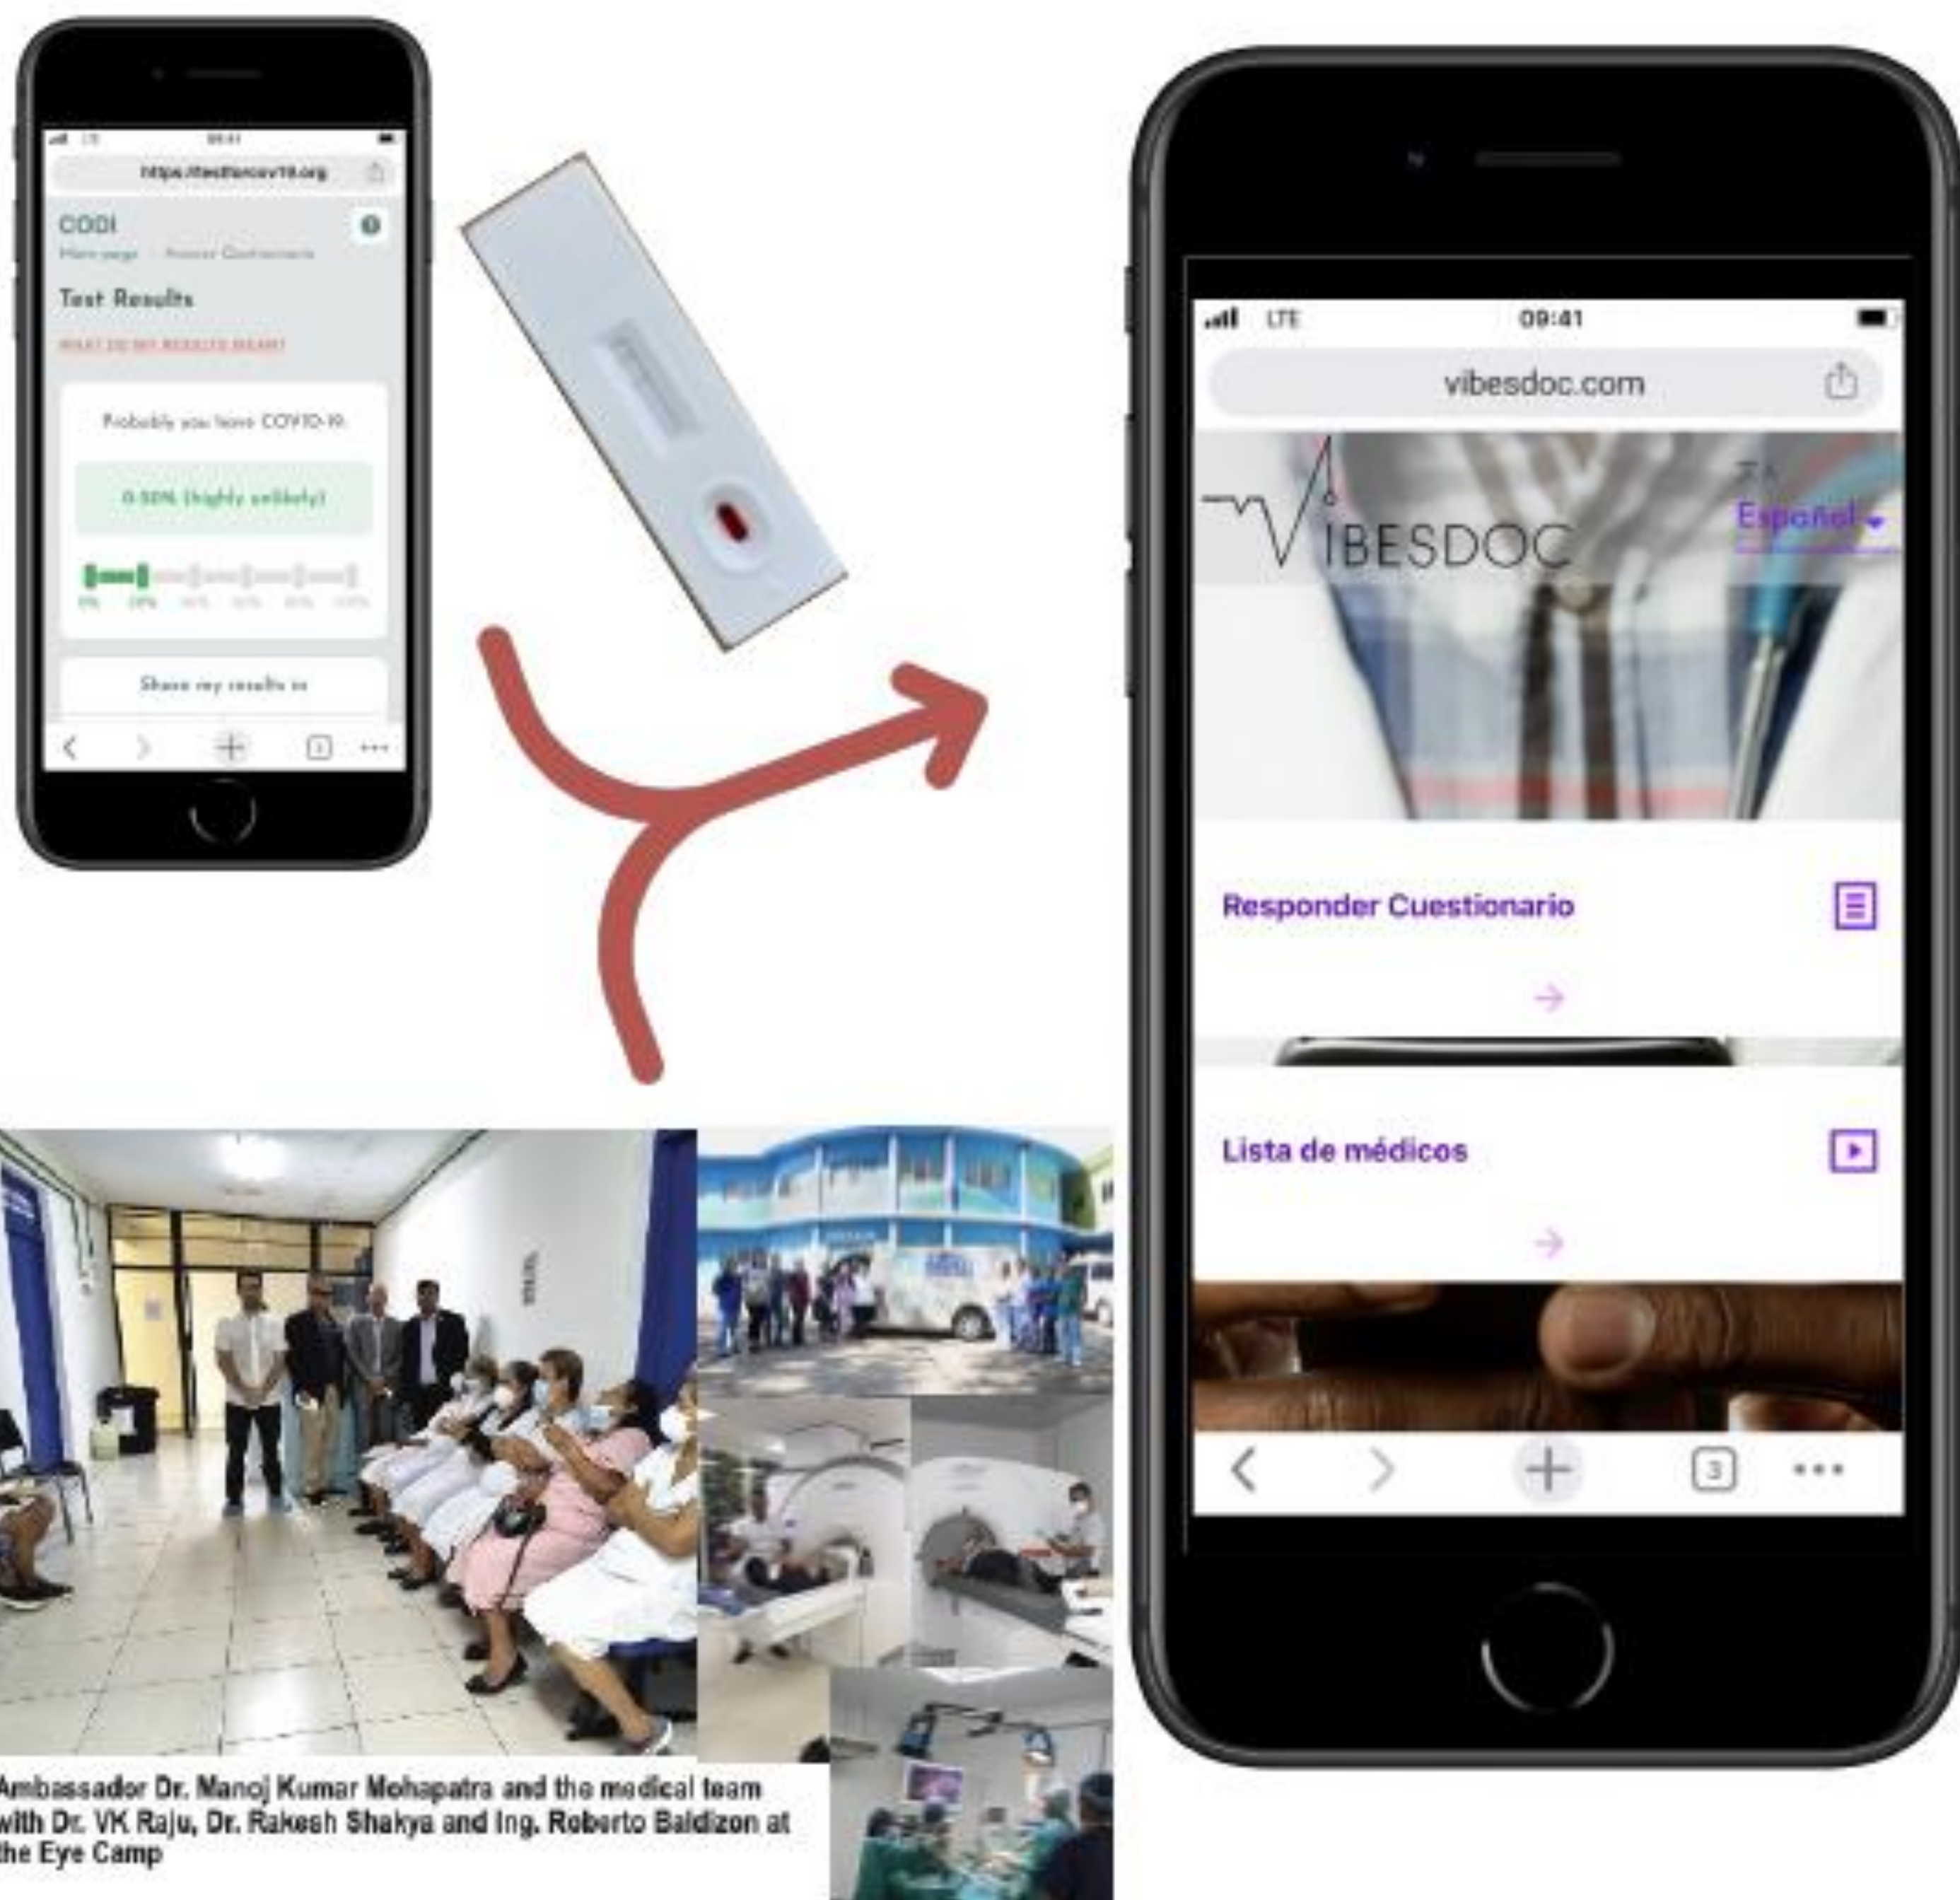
https://testforcov19.org

CODI

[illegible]

Test Results

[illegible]

Probably you have COVID-19.

0.50% (highly unlikely)

Share my results in

09:41

vibesdoc.com

VIBESDOC

Español

Responder Cuestionario

Lista de médicos

3

Ambassador Dr. Manoj Kumar Mohapatra and the medical team with Dr. VK Raju, Dr. Rakesh Shakya and Ing. Roberto Baldizon at the Eye Camp